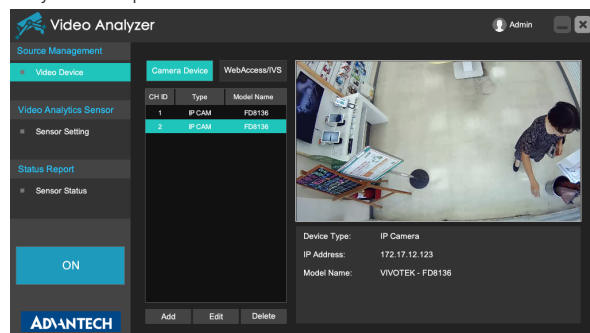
Video Analyzer

Admin

Source Management

Video Device

Video Analytics Sensor

Sensor Setting

Status Report

Sensor Status

ON

ADVANTECH

Camera Device

WebAccess/IVS

| CH ID | Type | Model Name |
|---|---|---|
| 1 | IP CAM | FD8136 |
| 2 | IP CAM | FD8136 |

Add

Edit

Delete

Device Type: IP Camera

IP Address: 172.17.12.123

Model Name: VIVOTEK - FD8136